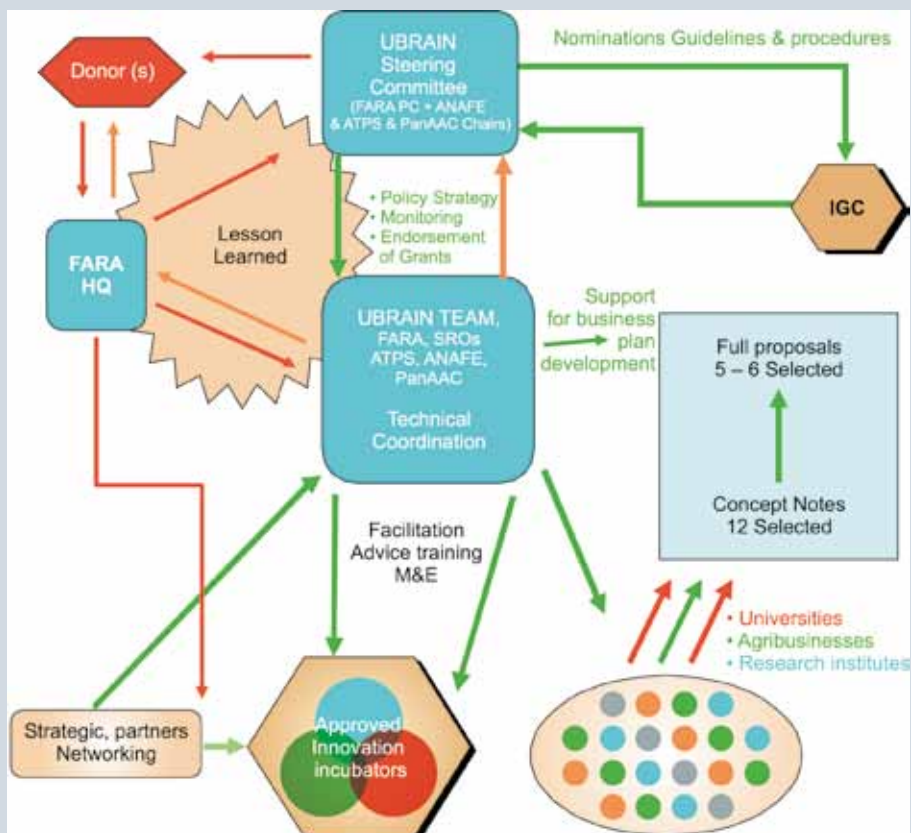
Donor (s)

UBRAIN Steering Committee (FARA PC • ANAFE & ATPS & PanAAC Chairs)

Nominations Guidelines & procedures

IGC

FARA HQ

Lesson Learned

• Policy Strategy
• Monitoring
• Endorsement of Grants

UBRAIN TEAM, FARA, SROs ATPS, ANAFE, PanAAC

Technical Coordination

Support for business plan development

Full proposals 5 – 6 Selected

Concept Notes 12 Selected

Facilitation Advice training M&E

• Universities
• Agribusinesses
• Research institutes

Strategic, partners Networking

Approved Innovation incubators